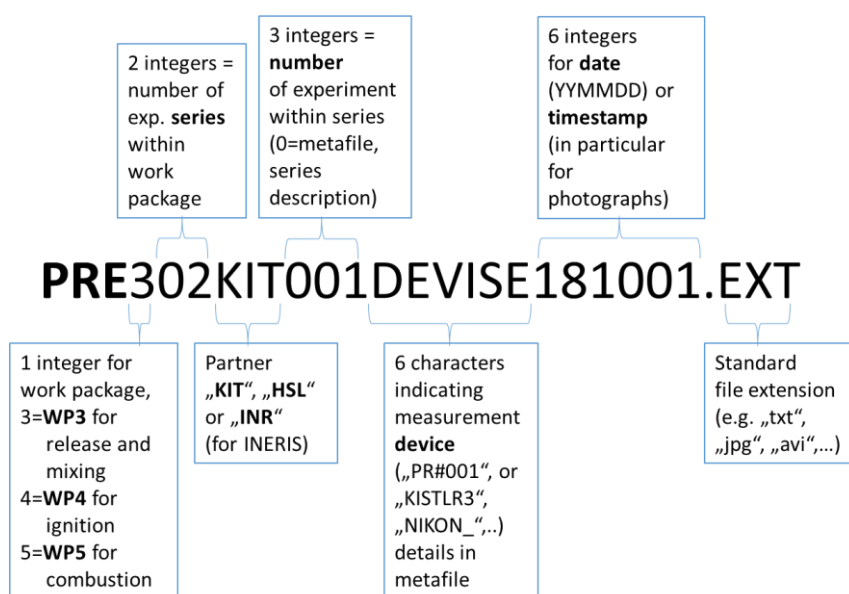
2 integers = number of exp. **series** within work package

3 integers = **number** of experiment within series (0=metafile, series description)

6 integers for **date** (YYMMDD) or **timestamp** (in particular for photographs)

**PRE**302KIT001DEVISE181001.EXT

1 integer for work package, 3=**WP3** for release and mixing 4=**WP4** for ignition 5=**WP5** for combustion

Partner „**KIT**“, „**HSL**“ or „**INR**“ (for INERIS)

6 characters indicating measurement **device** („PR#001“, or „KISTLR3“, „NIKON_“,..) details in metafile

Standard file extension (e.g. „txt“, „jpg“, „avi“,...)